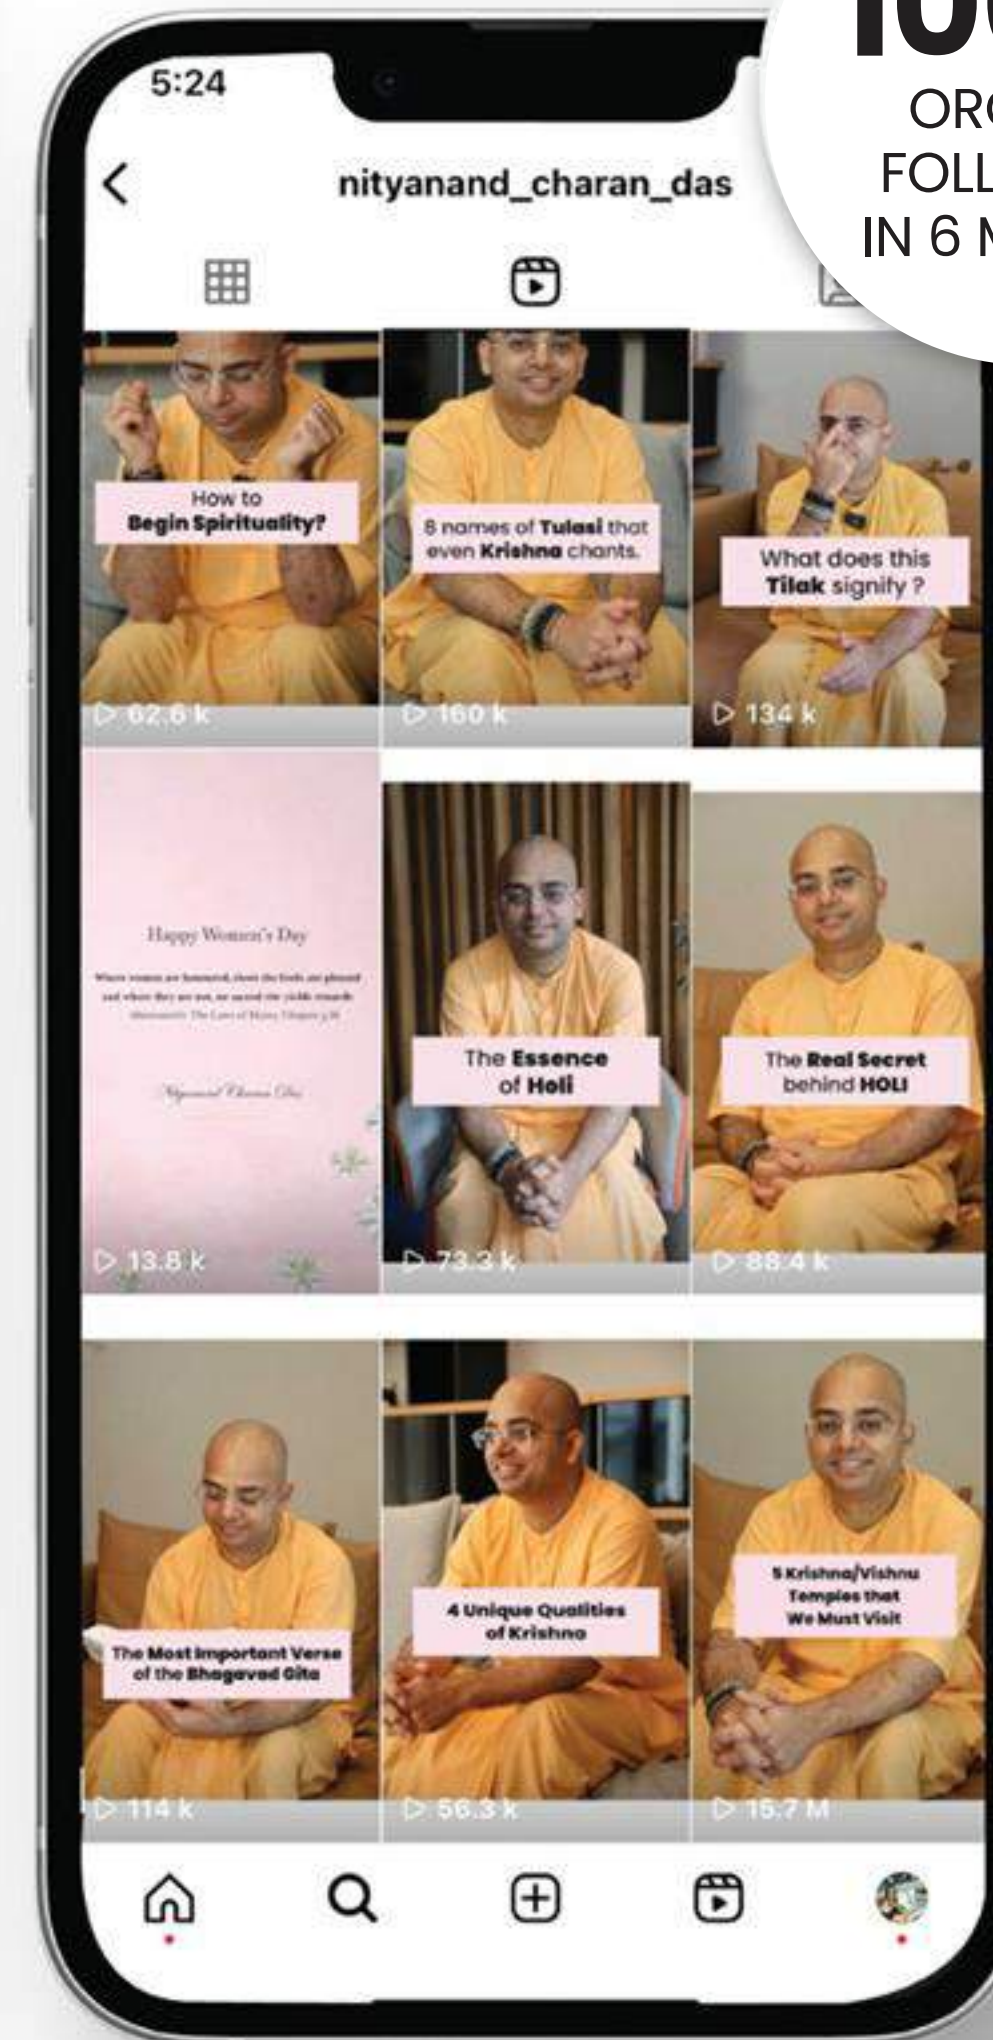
10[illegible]
OR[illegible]
FOLL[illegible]
IN 6 M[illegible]

5:24

nityanand_charan_das

How to
Begin Spirituality?

▷ 62.6 k

8 names of Tulasi that even Krishna chants.

▷ 160 k

What does this
Tilak signify ?

▷ 134 k

Happy Women's Day

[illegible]

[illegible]

▷ 13.8 k

The Essence
of Holi

▷ 73.3 k

The Real Secret
behind HOLI

▷ 88.4 k

The Most Important Verse
of the Bhagavad Gita

▷ 114 k

4 Unique Qualities
of Krishna

▷ 56.3 k

5 Krishna/Vishnu
Temples that
We Must Visit

▷ 15.7 M